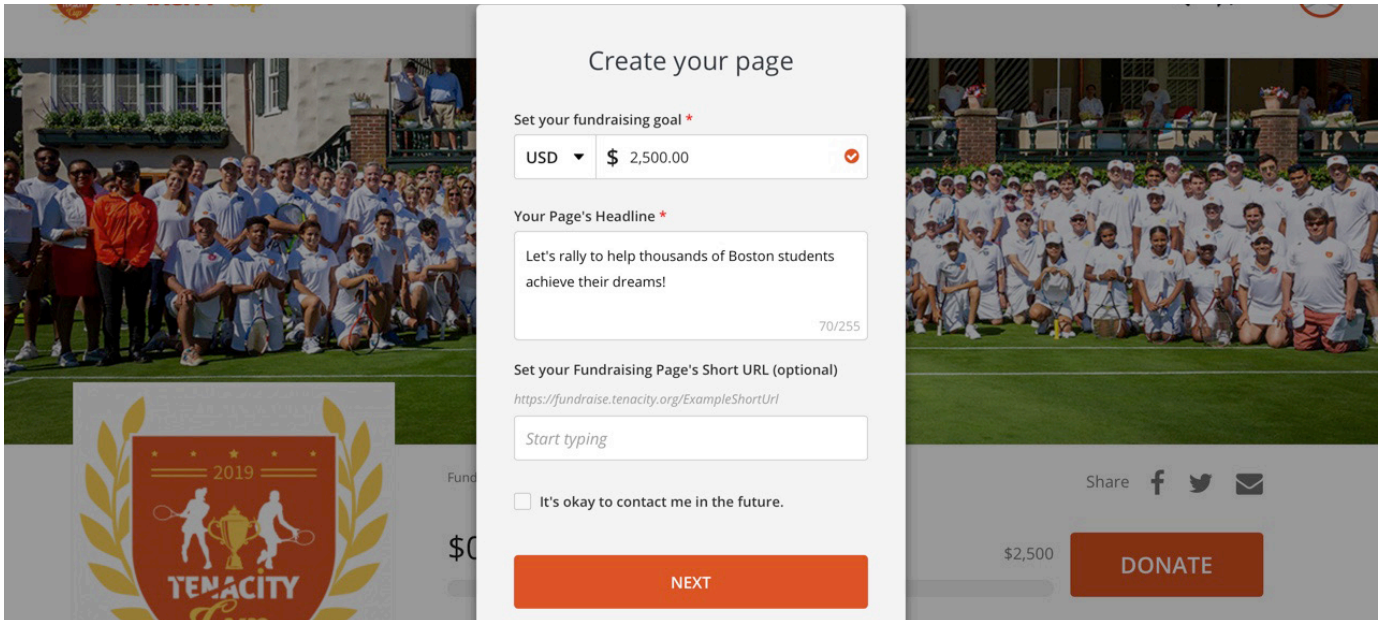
Create your page

Set your fundraising goal *

USD $ 2,500.00

Your Page's Headline *

Let's rally to help thousands of Boston students achieve their dreams!

70/255

Set your Fundraising Page's Short URL (optional)

https://fundraise.tenacity.org/ExampleShortUrl

Start typing

It's okay to contact me in the future.

NEXT

2019

TENACITY

Fund

$0

Share

$2,500

DONATE